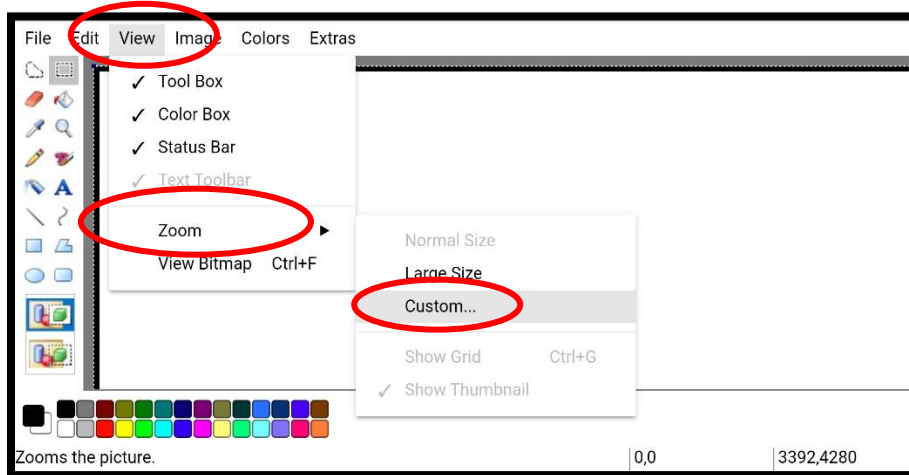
File Edit View Image Colors Extras

✓ Tool Box
✓ Color Box
✓ Status Bar
✓ Text Toolbar

Zoom ▶
View Bitmap Ctrl+F

Normal Size
Large Size
Custom...

Show Grid Ctrl+G
✓ Show Thumbnail

Zooms the picture.

0,0

3392,4280